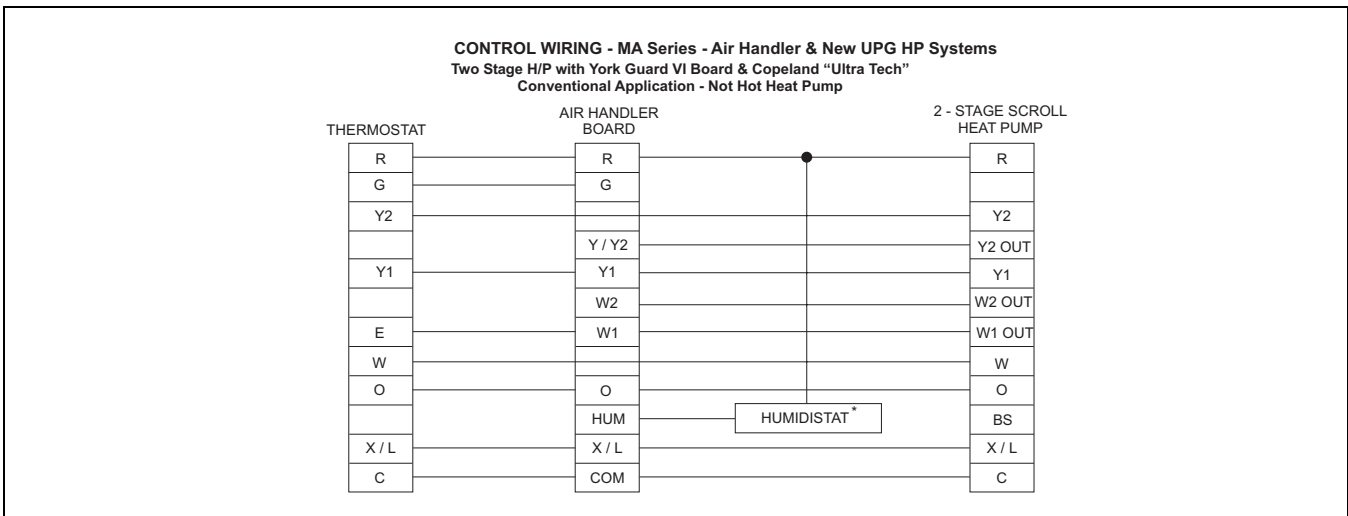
CONTROL WIRING - MA Series - Air Handler & New UPG HP Systems
Two Stage H/P with York Guard VI Board & Copeland "Ultra Tech"
Conventional Application - Not Hot Heat Pump

THERMOSTAT

| R |
| G |
| Y2 |
| |
| Y1 |
| |
| E |
| W |
| O |
| |
| X / L |
| C |

AIR HANDLER BOARD

| R |
| G |
| |
| Y / Y2 |
| Y1 |
| W2 |
| W1 |
| |
| O |
| HUM |
| X / L |
| COM |

HUMIDISTAT*

2 - STAGE SCROLL HEAT PUMP

| R |
| |
| Y2 |
| Y2 OUT |
| Y1 |
| W2 OUT |
| W1 OUT |
| W |
| O |
| BS |
| X / L |
| C |